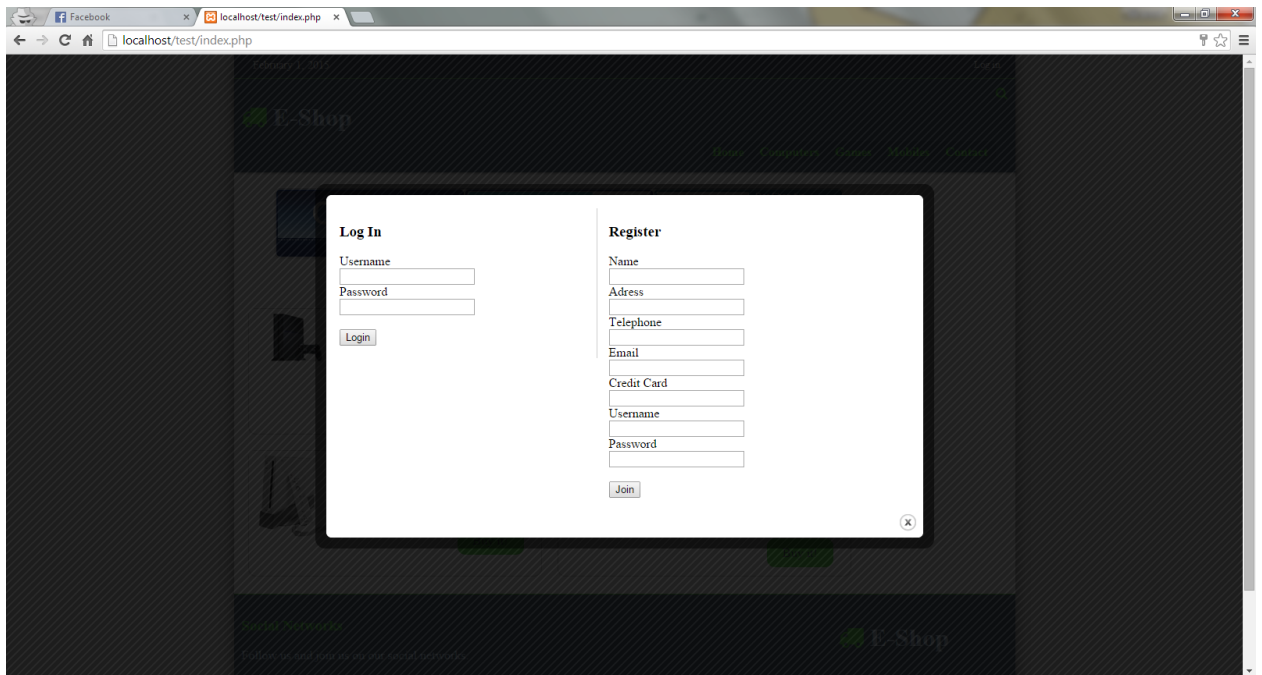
Facebook
localhost/test/index.php
localhost/test/index.php

February 1, 2014
Log in
E-Shop
Home Computers Games Mobiles Contact

Log In
Username
Password
Login

Register
Name
Adress
Telephone
Email
Credit Card
Username
Password
Join

Social Networks
Follow us and join us on our social networks
E-Shop